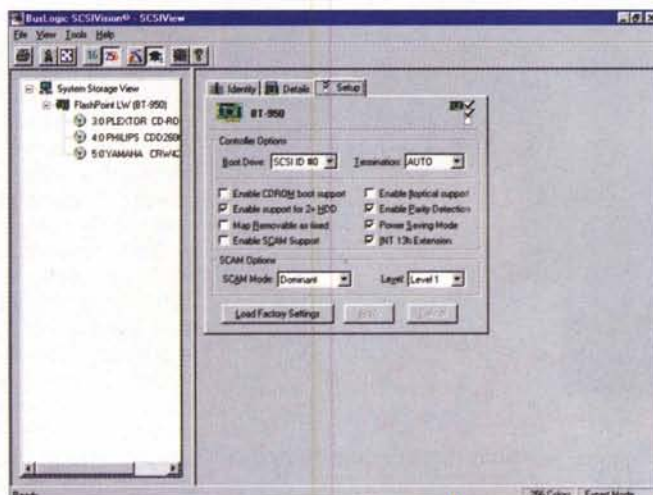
BusLogic SCSIVision® - SCSIView

File View Tools Help

System Storage View
FlashPoint LW (BT-950)
3:0 PLEXTOR CD-RO
4:0 PHILIPS CDD260
5:0 YAMAHA CRW4

Identity | Details | Setup

BT-950

Controller Options

Boot Device SCSI ID #0

Termination AUTO

Enable CDROM boot support
Enable support for 2+ HDD
Map Removable as fixed
Enable SCAM Support
Enable floptical support
Enable Parity Detection
Power Saving Mode
INT 13h Extension

SCAM Options

SCAM Mode Dominant

Level Level 1

Load Factory Settings

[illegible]

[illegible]

Ready

256 Colors | Expert Mode